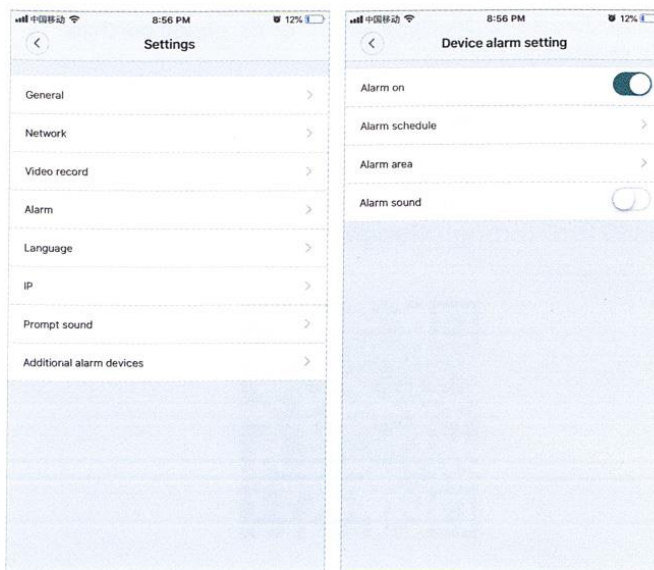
中国移动 8:56 PM 12%

Settings

General

Network

Video record

Alarm

Language

IP

Prompt sound

Additional alarm devices

中国移动 8:56 PM 12%

Device alarm setting

Alarm on

Alarm schedule

Alarm area

Alarm sound